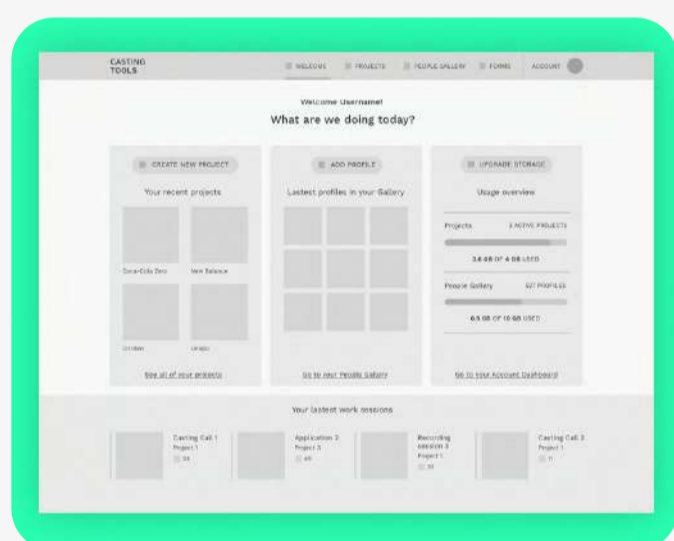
CASTING TOOLS

WELCOME PROJECTS PEOPLE GALLERY FORMS ACCOUNT

Welcome Username!

What are we doing today?

CREATE NEW PROJECT

Your recent projects

Coca-Cola Zero

New Balance

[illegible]

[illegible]

See all of your projects

ADD PROFILE

Lastest profiles in your Gallery

Go to your People Gallery

UPGRADE STORAGE

Usage overview

Projects 3 ACTIVE PROJECTS

3.8 GB OF 4 GB USED

People Gallery 627 PROFILES

6.5 GB OF 10 GB USED

Go to your Account Dashboard

Your lastest work sessions

Casting Call 1 Project 1 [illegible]

Application 2 Project 3 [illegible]

Recording session 3 Project 1 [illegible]

Casting Call 3 Project 1 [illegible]